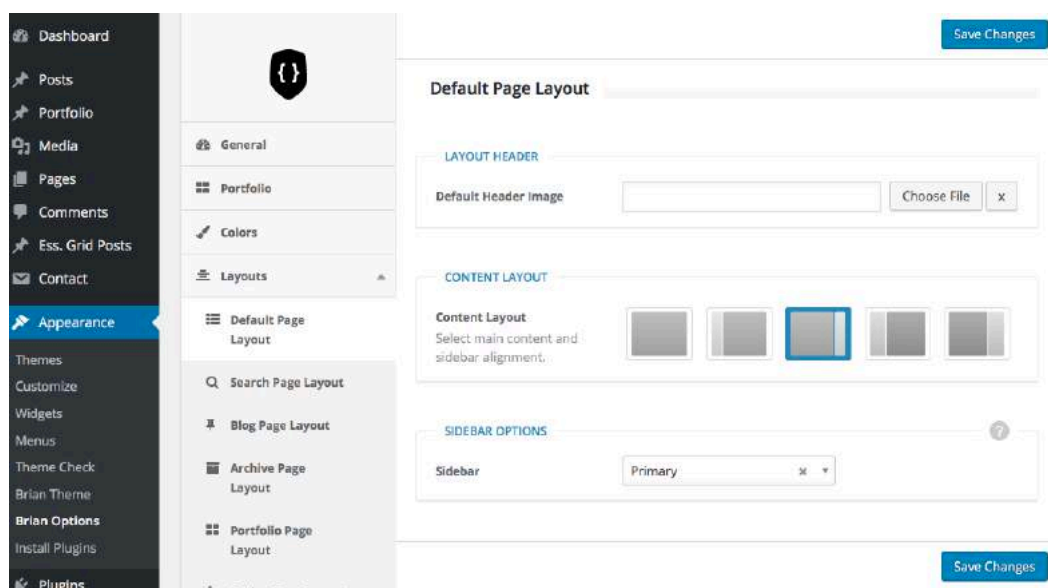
Dashboard
Posts
Portfolio
Media
Pages
Comments
Ess. Grid Posts
Contact
Appearance
Themes
Customize
Widgets
Menus
Theme Check
Brian Theme
Brian Options
Install Plugins
Plugins

General
Portfolio
Colors
Layouts
Default Page Layout
Search Page Layout
Blog Page Layout
Archive Page Layout
Portfolio Page Layout

Save Changes

Default Page Layout

LAYOUT HEADER
Default Header Image
Choose File
x

CONTENT LAYOUT
Content Layout
Select main content and sidebar alignment.

SIDEBAR OPTIONS
Sidebar
Primary
x

Save Changes